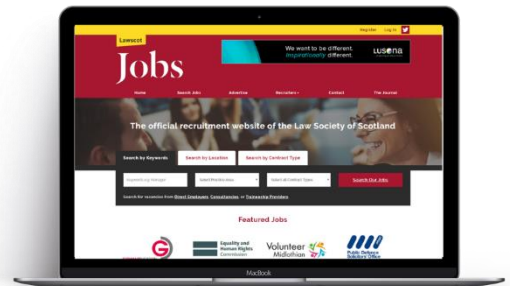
Register Log in

Lawscot

Jobs

We want to be different. Inspirationally different.

lusona

Home Search Jobs Advertise Recruiters Contact The Journal

The official recruitment website of the Law Society of Scotland

Search by Keywords Search by Location Search by Contract Type

Keywords e.g. Manager

Select Practice Area

Select a Contract Type

Search Our Jobs

Search for vacancies from Direct Employers, Consultancies, or Traineeship Providers

Featured Jobs

Equality and Human Rights Commission

Volunteer Midlothian

Public Defence Solicitors' Office

MacBook